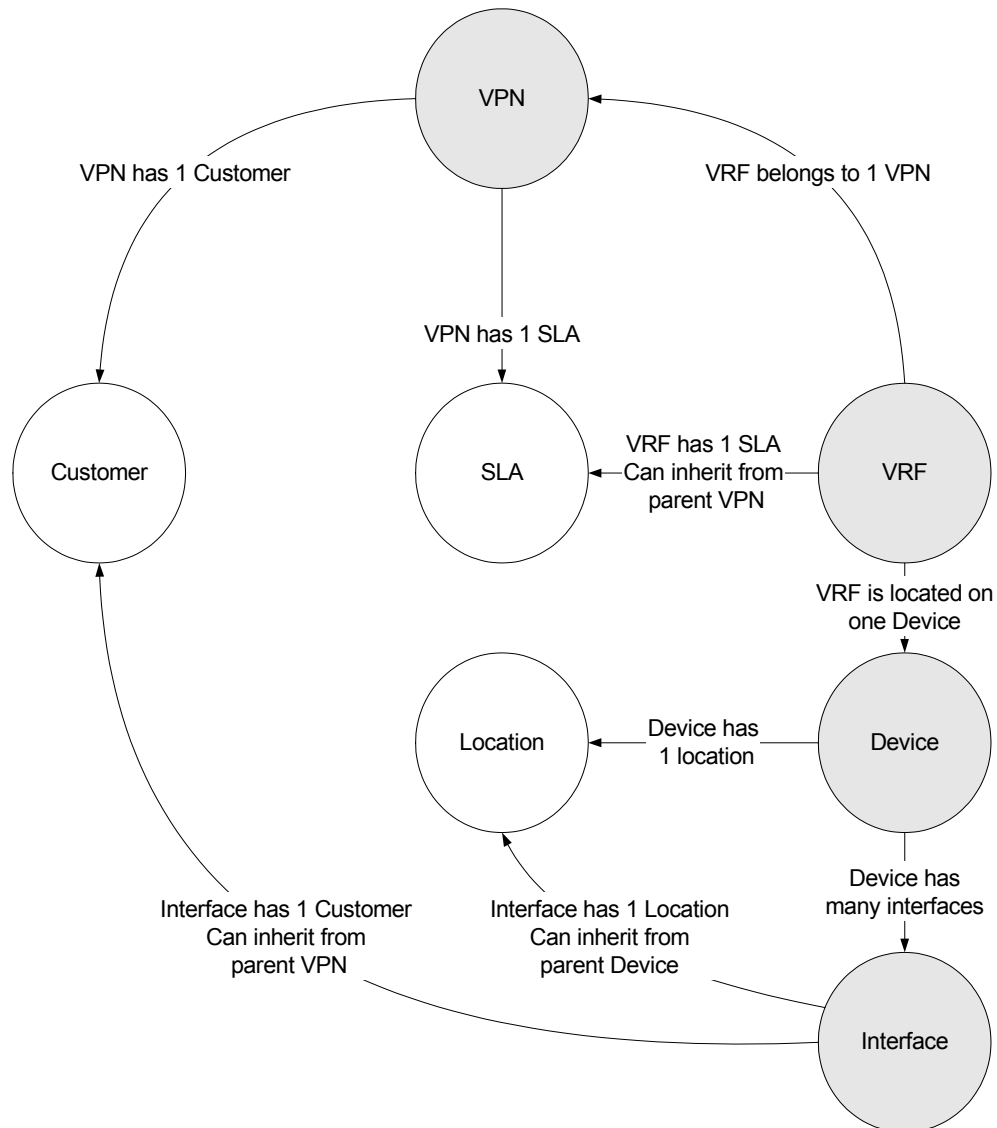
VPN

VPN has 1 Customer

VRF belongs to 1 VPN

VPN has 1 SLA

Customer

SLA

VRF has 1 SLA
Can inherit from
parent VPN

VRF

VRF is located on
one Device

Location

Device has
1 location

Device

Device has
many interfaces

Interface has 1 Customer
Can inherit from
parent VPN

Interface has 1 Location
Can inherit from
parent Device

Interface